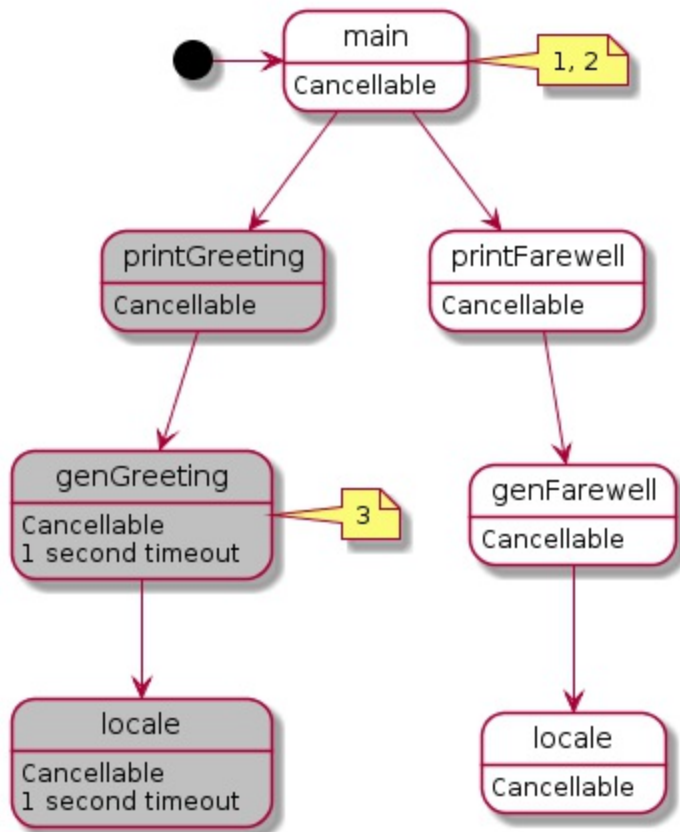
main
Cancellable

1, 2

printGreeting
Cancellable

printFarewell
Cancellable

genGreeting
Cancellable
1 second timeout

3

genFarewell
Cancellable

locale
Cancellable
1 second timeout

locale
Cancellable